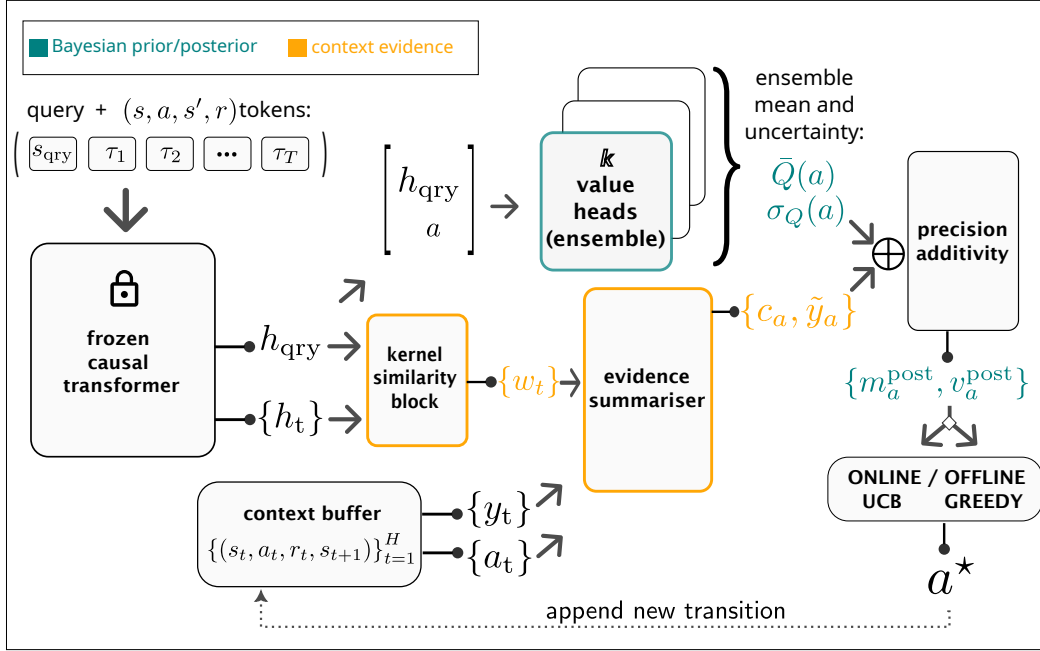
Bayesian prior/posterior context evidence

query + $(s, a, s', r)$tokens:

$\big( s_{\text{qry}}$ $\tau_1$ $\tau_2$ ••• $\tau_T \big)$

frozen causal transformer

$h_{\text{qry}}$

$\{h_{\text{t}}\}$

$\begin{bmatrix} h_{\text{qry}} \\ a \end{bmatrix}$

$k$ value heads (ensemble)

ensemble mean and uncertainty:

$\bar{Q}(a)$

$\sigma_Q(a)$

$\oplus$

precision additivity

kernel similarity block

$\{w_t\}$

evidence summariser

$\{c_a, \tilde{y}_a\}$

$\{m_a^{\text{post}}, v_a^{\text{post}}\}$

ONLINE / OFFLINE
UCB GREEDY

context buffer

$\{(s_t, a_t, r_t, s_{t+1})\}_{t=1}^{H}$

$\{y_{\text{t}}\}$

$\{a_{\text{t}}\}$

$a^\star$

append new transition